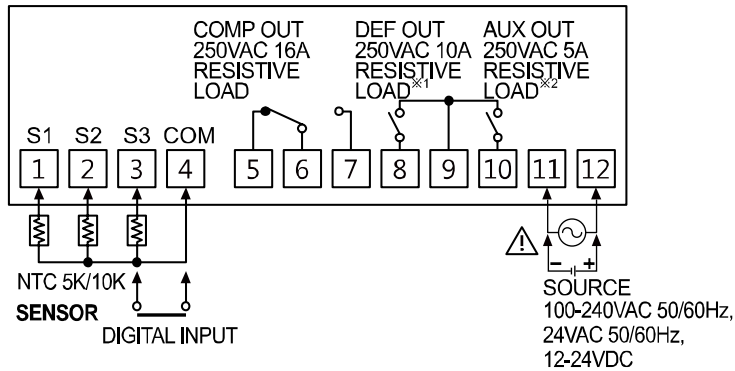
COMP OUT
250VAC 16A
RESISTIVE
LOAD

DEF OUT
250VAC 10A
RESISTIVE
LOAD※1

AUX OUT
250VAC 5A
RESISTIVE
LOAD※2

S1 S2 S3 COM

1 2 3 4 5 6 7 8 9 10 11 12

NTC 5K/10K

SENSOR

DIGITAL INPUT

− +

SOURCE
100-240VAC 50/60Hz,
24VAC 50/60Hz,
12-24VDC